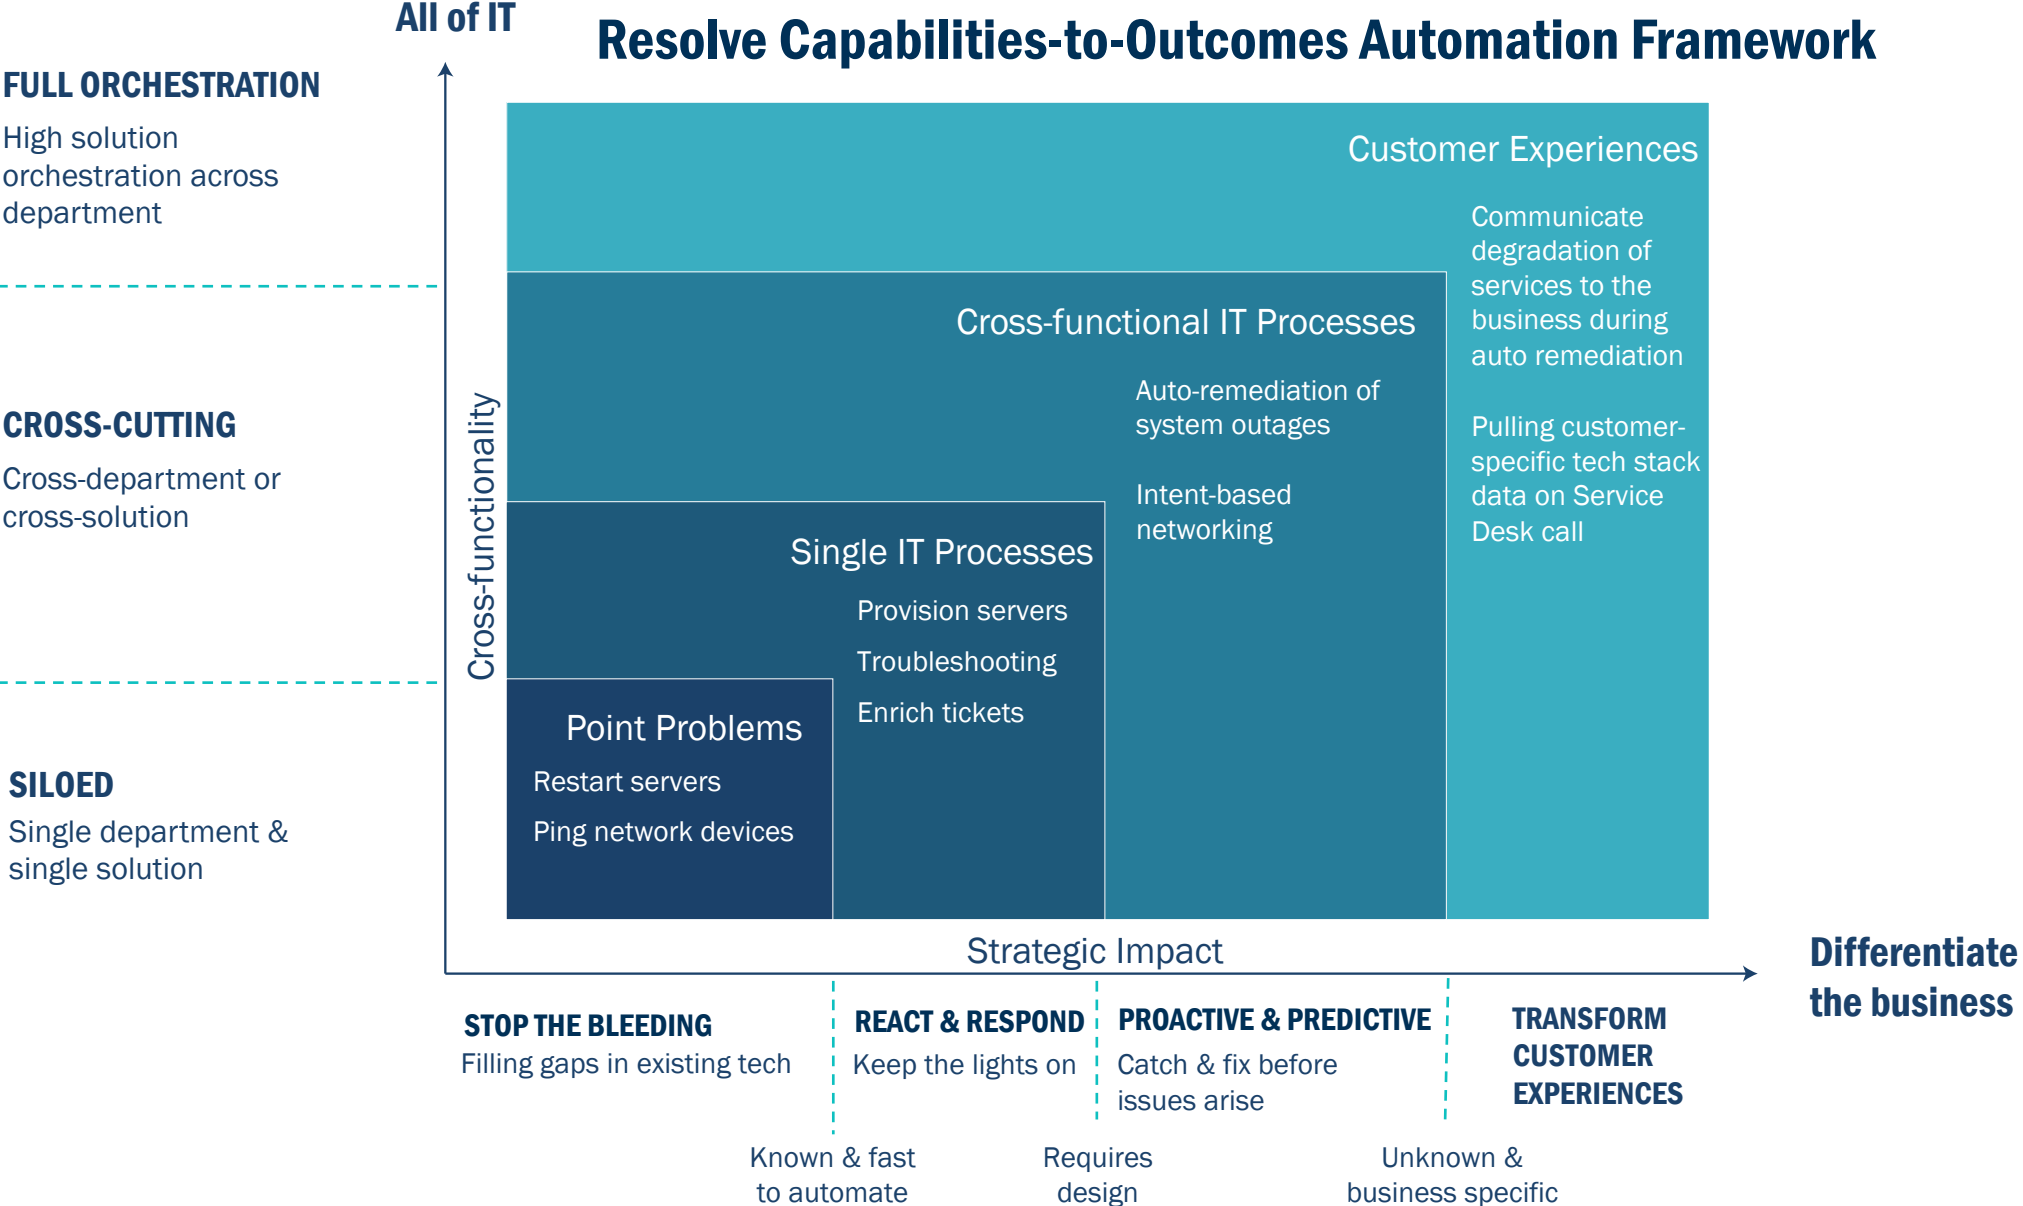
All of IT

Resolve Capabilities-to-Outcomes Automation Framework

FULL ORCHESTRATION
High solution orchestration across department

CROSS-CUTTING
Cross-department or cross-solution

SILOED
Single department & single solution

Cross-functionality

Customer Experiences
Communicate degradation of services to the business during auto remediation
Pulling customer-specific tech stack data on Service Desk call

Cross-functional IT Processes
Auto-remediation of system outages
Intent-based networking

Single IT Processes
Provision servers
Troubleshooting
Enrich tickets

Point Problems
Restart servers
Ping network devices

Strategic Impact

Differentiate the business

STOP THE BLEEDING
Filling gaps in existing tech

REACT & RESPOND
Keep the lights on

PROACTIVE & PREDICTIVE
Catch & fix before issues arise

TRANSFORM CUSTOMER EXPERIENCES

Known & fast to automate

Requires design

Unknown & business specific